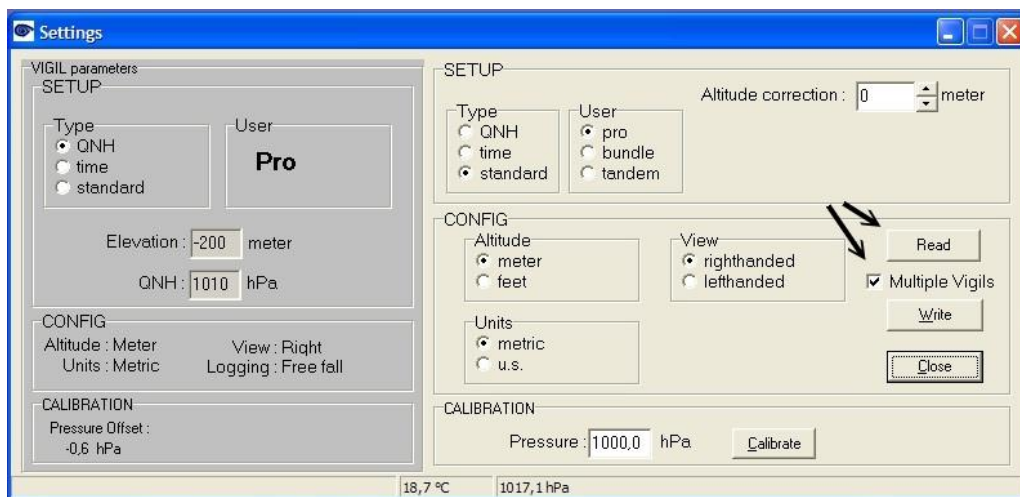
Settings

VIGIL parameters

SETUP

Type
QNH
time
standard

User
Pro

Elevation : -200 meter

QNH : 1010 hPa

CONFIG
Altitude : Meter
Units : Metric
View : Right
Logging : Free fall

CALIBRATION
Pressure Offset :
-0,6 hPa

SETUP

Type
QNH
time
standard

User
pro
bundle
tandem

Altitude correction : 0 meter

CONFIG

Altitude
meter
feet

View
righthanded
lefthanded

Units
metric
u.s.

Read

Multiple Vigils

Write

Close

CALIBRATION

Pressure : 1000,0 hPa

Calibrate

18,7 °C

1017,1 hPa